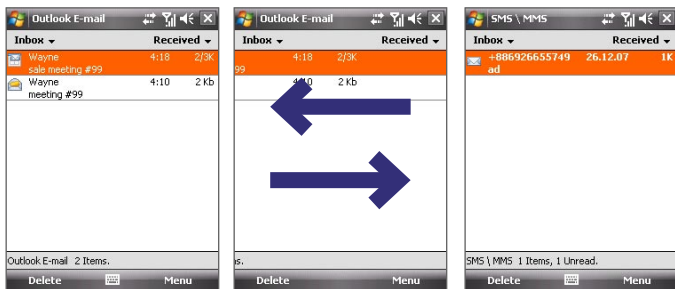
Outlook E-mail
Inbox ▾ Received ▾
Wayne 4:18 2/3K
sale meeting #99
Wayne 4:10 2 Kb
meeting #99
Outlook E-mail 2 Items.
Delete Menu

Outlook E-mail
Inbox ▾ Received ▾
4:18 2/3K
99
4:10 2 Kb
s.
Delete Menu

SMS \ MMS
Inbox ▾ Received ▾
+886926655749 26.12.07 1K
ad
SMS \ MMS 1 Items, 1 Unread.
Delete Menu